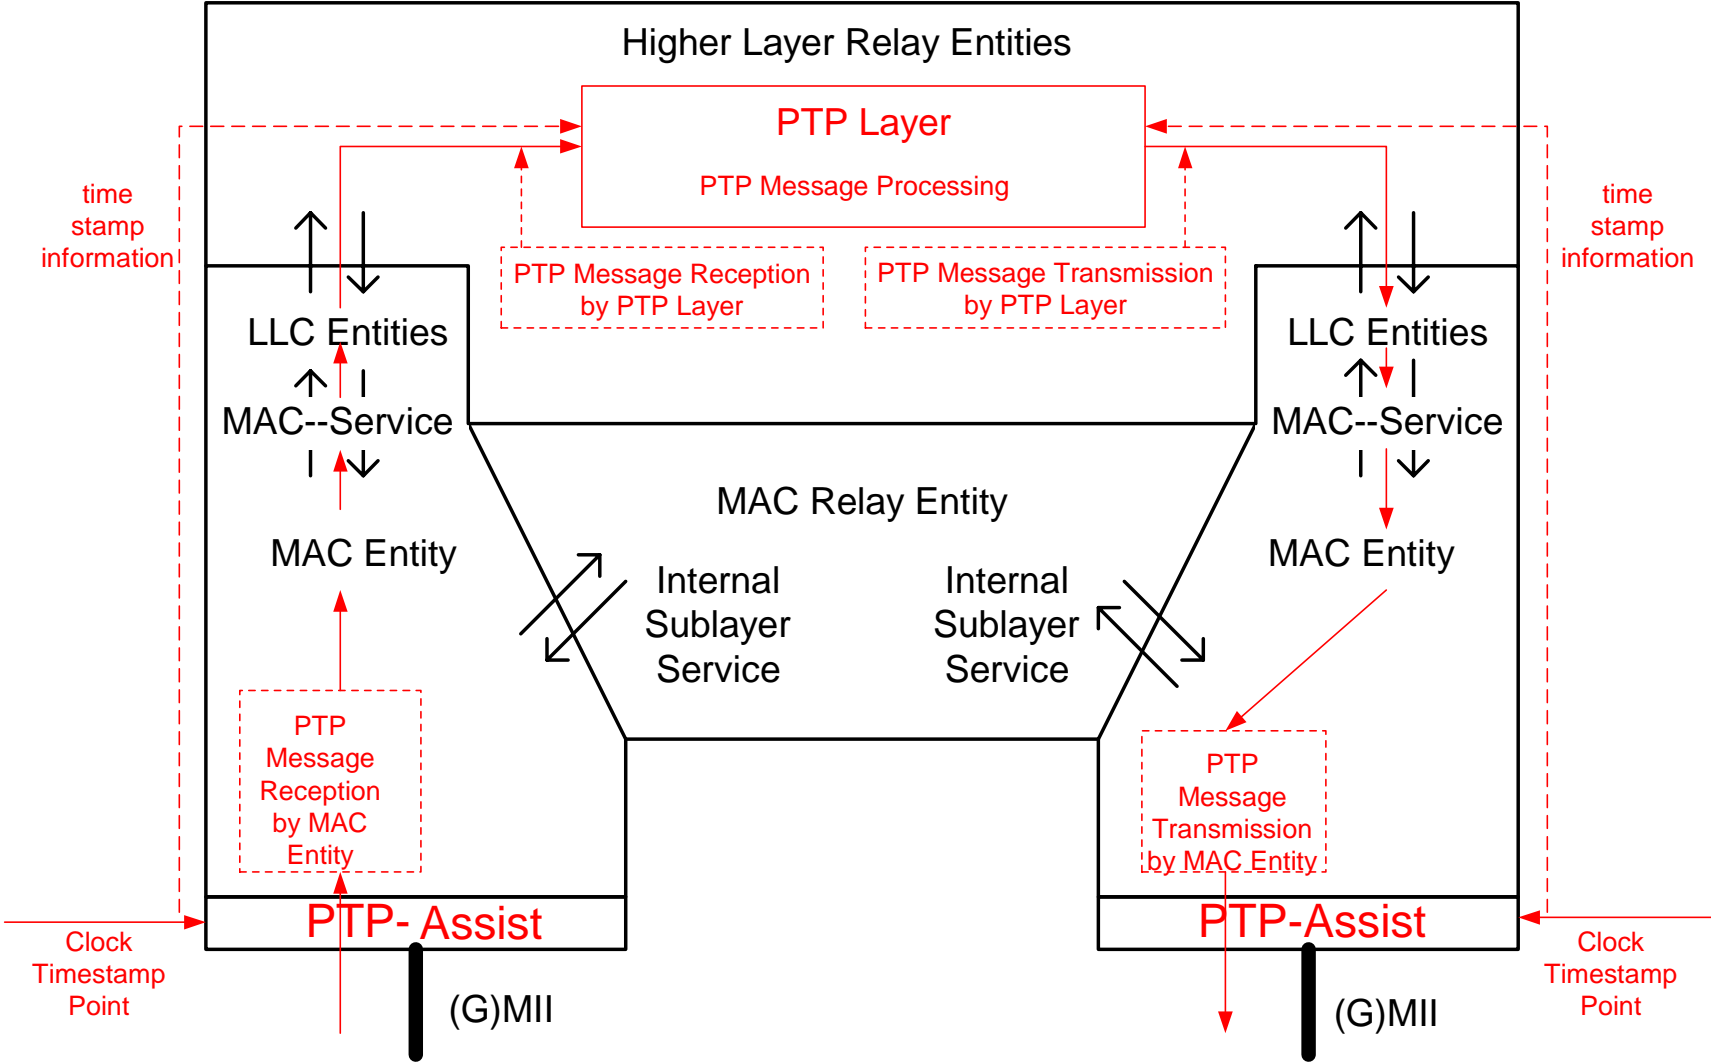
Higher Layer Relay Entities

PTP Layer

PTP Message Processing

time stamp information

time stamp information

PTP Message Reception by PTP Layer

PTP Message Transmission by PTP Layer

LLC Entities

MAC--Service

MAC Entity

LLC Entities

MAC--Service

MAC Entity

MAC Relay Entity

Internal Sublayer Service

Internal Sublayer Service

PTP Message Reception by MAC Entity

PTP Message Transmission by MAC Entity

PTP- Assist

PTP-Assist

Clock Timestamp Point

Clock Timestamp Point

(G)MII

(G)MII